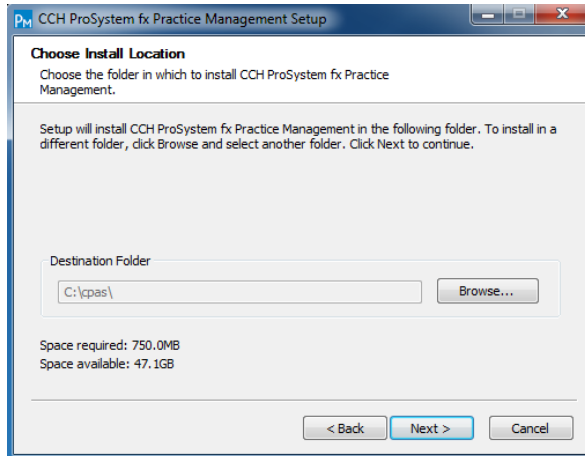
PM CCH ProSystem fx Practice Management Setup

Choose Install Location

Choose the folder in which to install CCH ProSystem fx Practice Management.

Setup will install CCH ProSystem fx Practice Management in the following folder. To install in a different folder, click Browse and select another folder. Click Next to continue.

Destination Folder

C:\cpas\

Browse...

Space required: 750.0MB
Space available: 47.1GB

< Back
Next >
Cancel